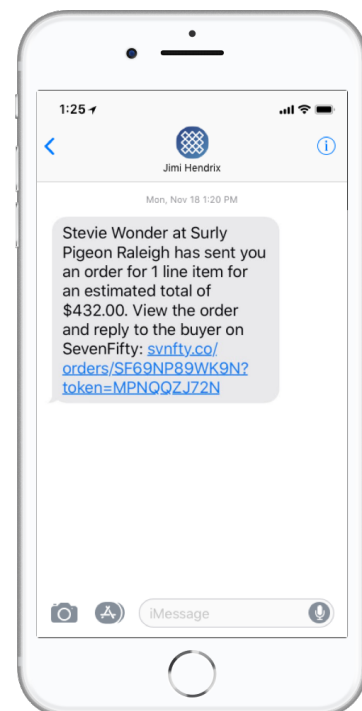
1:25

Jimi Hendrix

Mon, Nov 18 1:20 PM

Stevie Wonder at Surly Pigeon Raleigh has sent you an order for 1 line item for an estimated total of $432.00. View the order and reply to the buyer on SevenFifty: svnfty.co/orders/SF69NP89WK9N?token=MPNQQZJ72N

iMessage